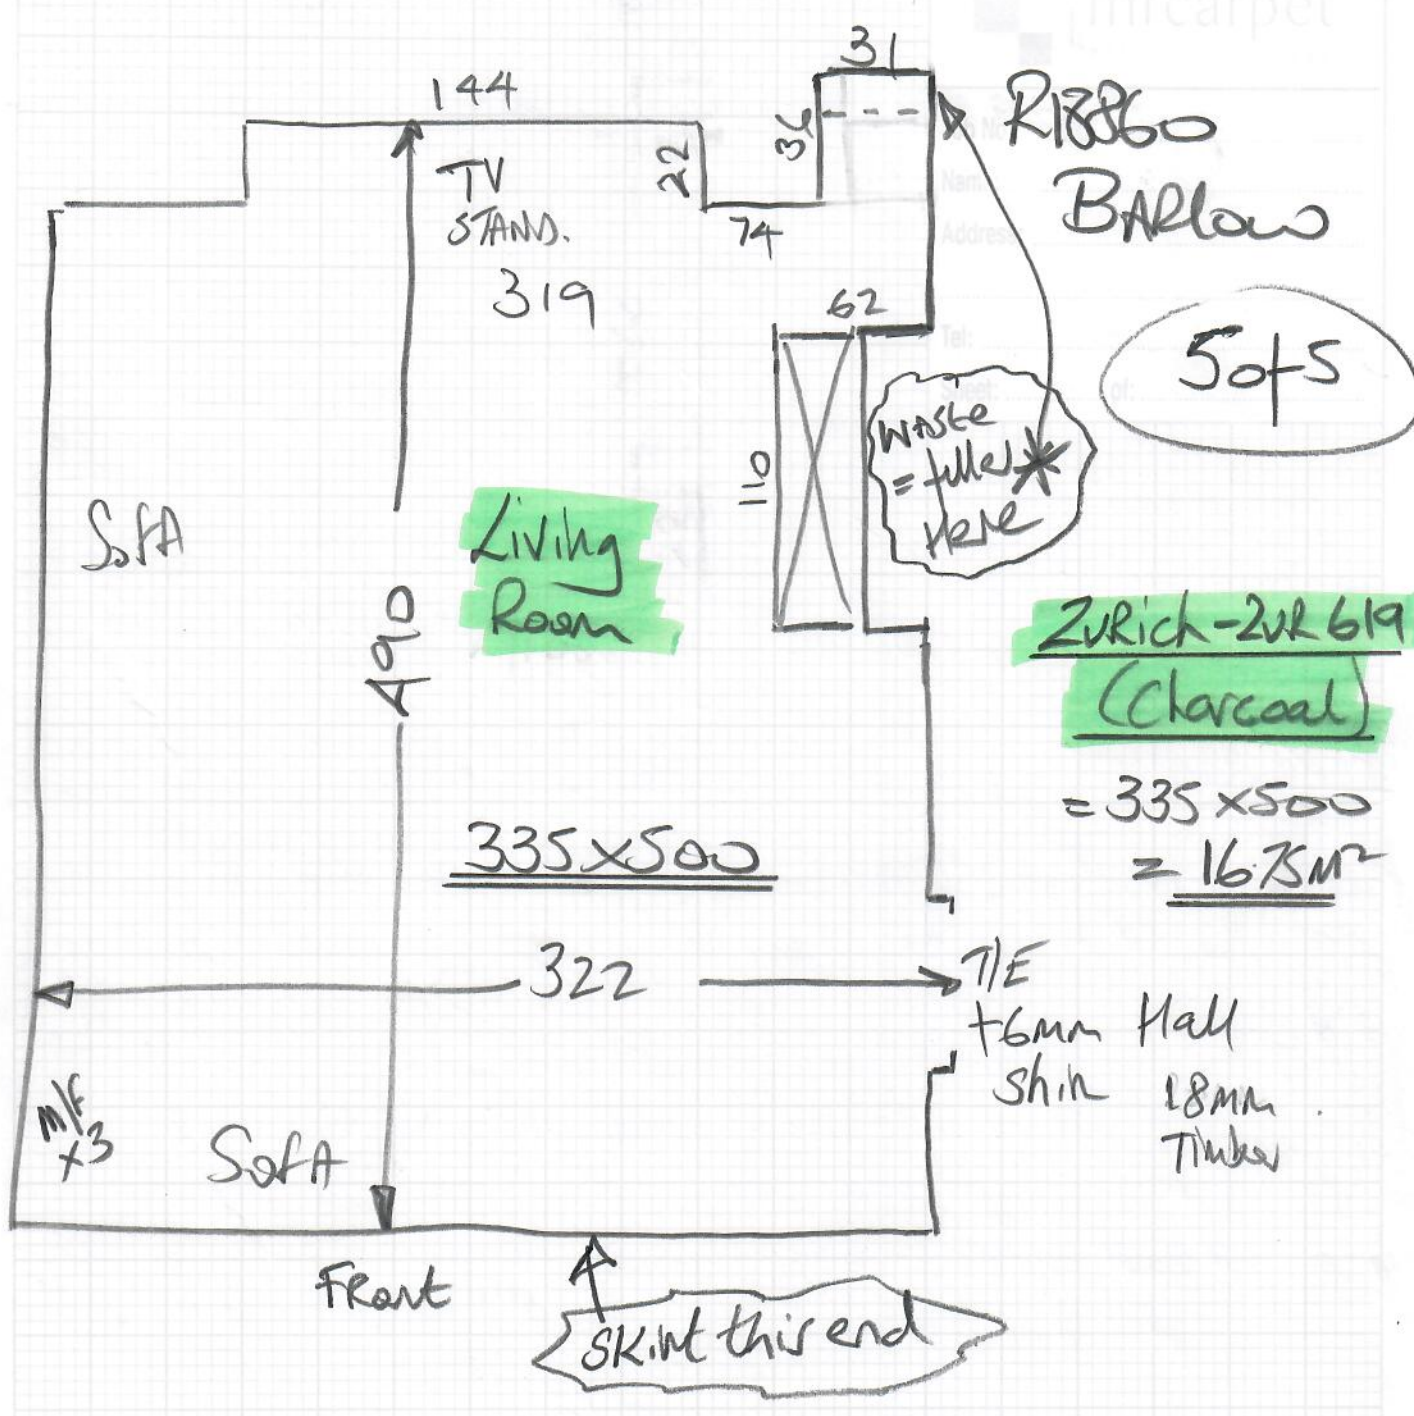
31

144

R18860

BARlow

22

34

TV STAND.

74

319

62

5 of 5

Waste = filled Here

110

SofA

Living Room

490

Zurich - ZUR 619 (Charcoal)

= 335 x 500

= 16.75 $M^2$

335 x 500

322

T/E

+6mm Hall

Shin

18mm Timber

m/f x3

SofA

Front

Skirt this end